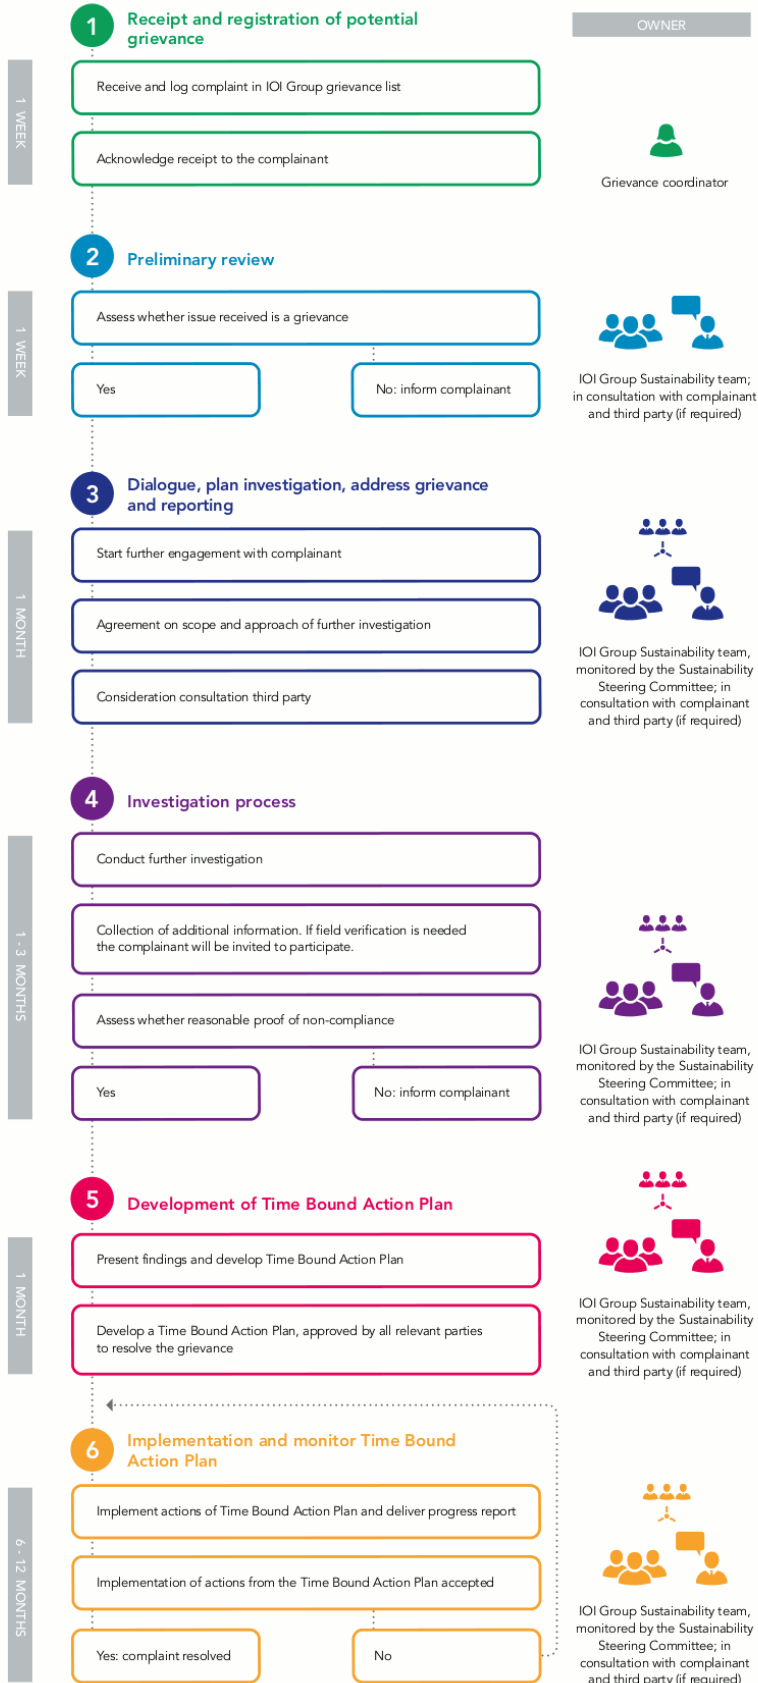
1 Receipt and registration of potential grievance

OWNER

1 WEEK

Receive and log complaint in IOI Group grievance list

Acknowledge receipt to the complainant

Grievance coordinator

2 Preliminary review

1 WEEK

Assess whether issue received is a grievance

Yes

No: inform complainant

IOI Group Sustainability team; in consultation with complainant and third party (if required)

3 Dialogue, plan investigation, address grievance and reporting

1 MONTH

Start further engagement with complainant

Agreement on scope and approach of further investigation

Consideration consultation third party

IOI Group Sustainability team, monitored by the Sustainability Steering Committee; in consultation with complainant and third party (if required)

4 Investigation process

1 - 3 MONTHS

Conduct further investigation

Collection of additional information. If field verification is needed the complainant will be invited to participate.

Assess whether reasonable proof of non-compliance

Yes

No: inform complainant

IOI Group Sustainability team, monitored by the Sustainability Steering Committee; in consultation with complainant and third party (if required)

5 Development of Time Bound Action Plan

1 MONTH

Present findings and develop Time Bound Action Plan

Develop a Time Bound Action Plan, approved by all relevant parties to resolve the grievance

IOI Group Sustainability team, monitored by the Sustainability Steering Committee; in consultation with complainant and third party (if required)

6 Implementation and monitor Time Bound Action Plan

6 - 12 MONTHS

Implement actions of Time Bound Action Plan and deliver progress report

Implementation of actions from the Time Bound Action Plan accepted

Yes: complaint resolved

No

IOI Group Sustainability team, monitored by the Sustainability Steering Committee; in consultation with complainant and third party (if required)